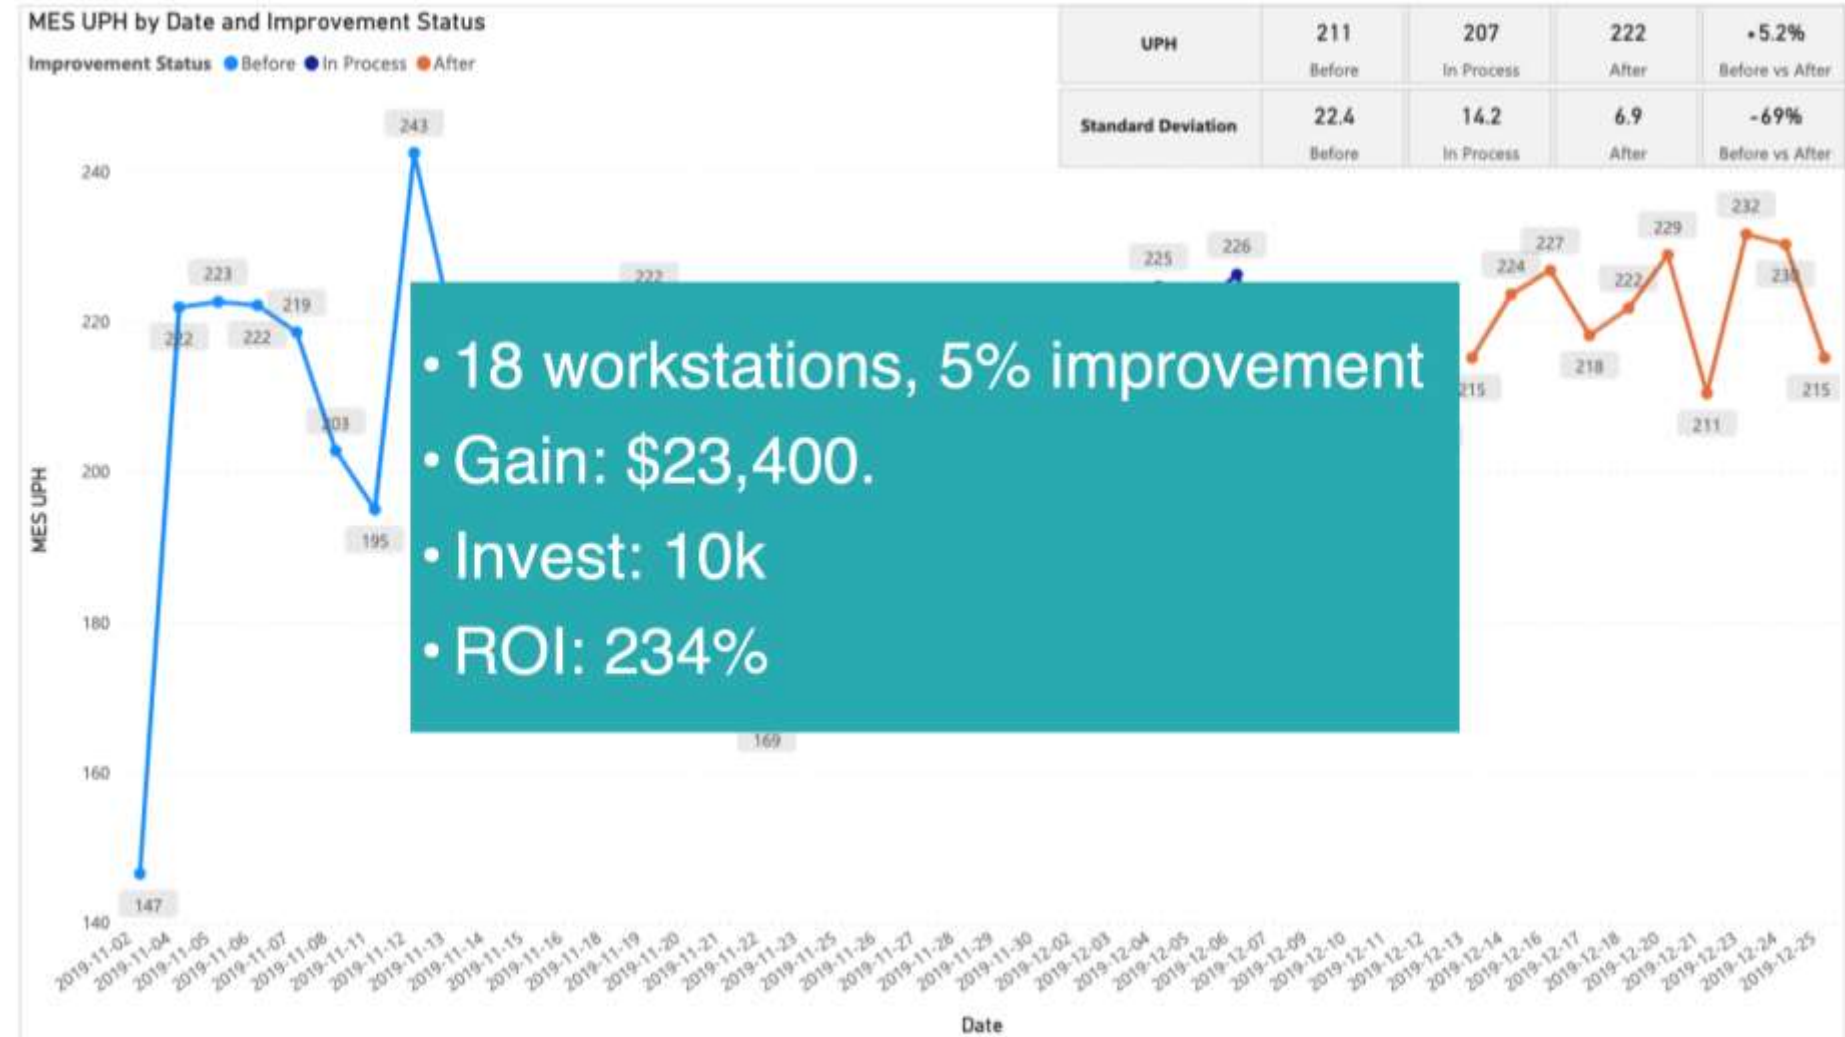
MES UPH by Date and Improvement Status

Improvement Status ● Before ● In Process ● After

| UPH | 211 Before | 207 In Process | 222 After | +5.2% Before vs After |
|---|---|---|---|---|
| Standard Deviation | 22.4 Before | 14.2 In Process | 6.9 After | -69% Before vs After |

243
240
223
222
222
219
220
203
200
195
222
MES UPH
180
160
147
140
169
225
226
224
227
222
229
232
230
215
218
211
215

• 18 workstations, 5% improvement
• Gain: $23,400.
• Invest: 10k
• ROI: 234%

2019-11-02 2019-11-04 2019-11-05 2019-11-06 2019-11-07 2019-11-08 2019-11-11 2019-11-12 2019-11-13 2019-11-14 2019-11-15 2019-11-16 2019-11-18 2019-11-19 2019-11-20 2019-11-21 2019-11-22 2019-11-23 2019-11-25 2019-11-26 2019-11-27 2019-11-28 2019-11-29 2019-11-30 2019-12-02 2019-12-03 2019-12-04 2019-12-05 2019-12-06 2019-12-07 2019-12-09 2019-12-10 2019-12-11 2019-12-12 2019-12-13 2019-12-14 2019-12-16 2019-12-17 2019-12-18 2019-12-20 2019-12-21 2019-12-23 2019-12-24 2019-12-25

Date